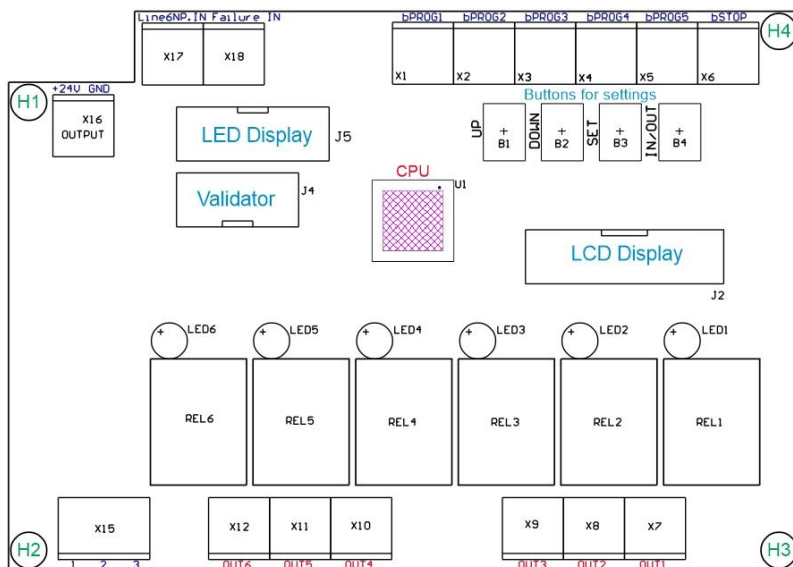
Line6NP.IN Failure IN
X17 X18
bPROG1 bPROG2 bPROG3 bPROG4 bPROG5 bSTOP
X1 X2 X3 X4 X5 X6
H4
H1
+24V GND
X16
OUTPUT
LED Display J5
Buttons for settings
UP + B1
DOWN + B2
SET + B3
IN/OUT + B4
Validator J4
CPU
U1
LCD Display
J2
LED6 LED5 LED4 LED3 LED2 LED1
REL6 REL5 REL4 REL3 REL2 REL1
X15
1 2 3
H2
X12 X11 X10
OUT6 OUT5 OUT4
X9 X8 X7
OUT3 OUT2 OUT1
H3